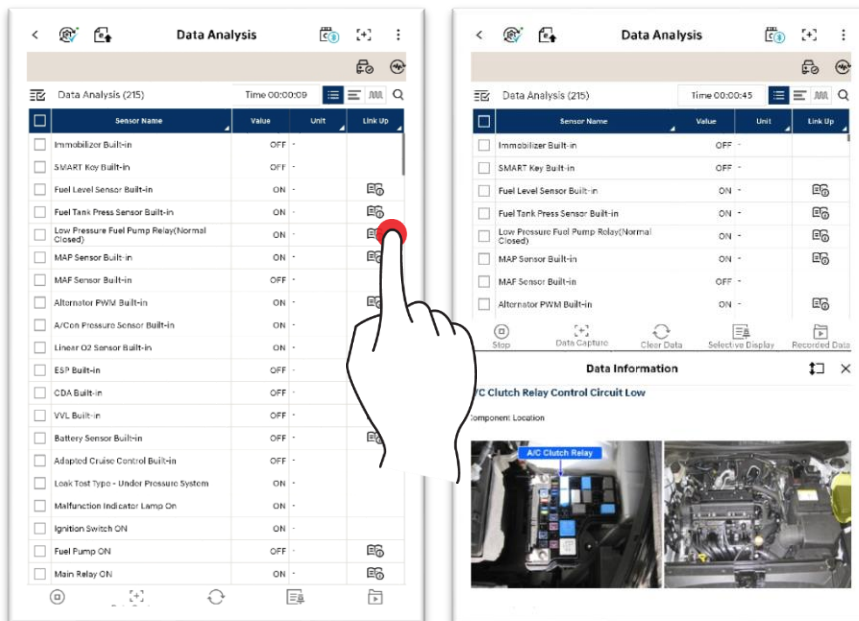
Data Analysis

Data Analysis (215)

Time 00:00:09

| | Sensor Name | Value | Unit | Link Up |
|---|---|---|---|---|
| | Immobilizer Built-in | OFF | - | |
| | SMART Key Built-in | OFF | - | |
| | Fuel Level Sensor Built-in | ON | - | |
| | Fuel Tank Press Sensor Built-in | ON | - | |
| | Low Pressure Fuel Pump Relay(Normal Closed) | ON | - | |
| | MAP Sensor Built-in | ON | - | |
| | MAF Sensor Built-in | OFF | - | |
| | Alternator PWM Built-in | ON | - | |
| | A/Con Pressure Sensor Built-in | ON | - | |
| | Linear O2 Sensor Built-in | ON | - | |
| | ESP Built-in | OFF | - | |
| | CDA Built-in | OFF | - | |
| | VVL Built-in | OFF | - | |
| | Battery Sensor Built-in | ON | - | |
| | Adapted Cruise Control Built-in | OFF | - | |
| | Leak Test Type - Under Pressure System | ON | - | |
| | Malfunction Indicator Lamp On | ON | - | |
| | Ignition Switch ON | ON | - | |
| | Fuel Pump ON | OFF | - | |
| | Main Relay ON | ON | - | |

Data Analysis

Data Analysis (215)

Time 00:00:45

| | Sensor Name | Value | Unit | Link Up |
|---|---|---|---|---|
| | Immobilizer Built-in | OFF | - | |
| | SMART Key Built-in | OFF | - | |
| | Fuel Level Sensor Built-in | ON | - | |
| | Fuel Tank Press Sensor Built-in | ON | - | |
| | Low Pressure Fuel Pump Relay(Normal Closed) | ON | - | |
| | MAP Sensor Built-in | ON | - | |
| | MAF Sensor Built-in | OFF | - | |
| | Alternator PWM Built-in | ON | - | |

Stop
Data Capture
Clear Data
Selective Display
Recorded Data

Data Information

/C Clutch Relay Control Circuit Low

omponent Location

A/C Clutch Relay